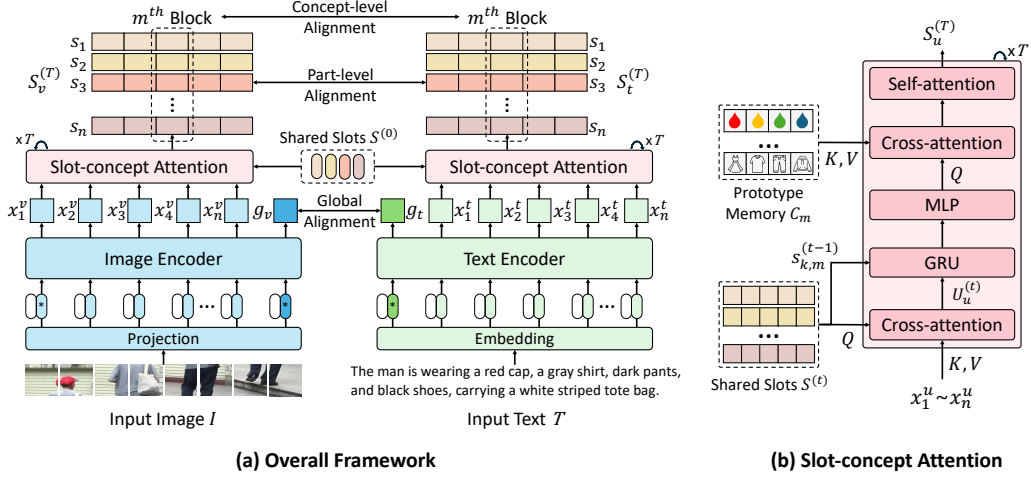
$m^{th}$ Block

Concept-level Alignment

$m^{th}$ Block

$s_1$
$s_2$
$S_v^{(T)}$ $s_3$
$s_n$

Part-level Alignment

$s_1$
$s_2$
$s_3$ $S_t^{(T)}$
$s_n$

x$T$

Shared Slots $S^{(0)}$

x$T$

Slot-concept Attention

Slot-concept Attention

$x_1^v$ $x_2^v$ $x_3^v$ $x_4^v$ $x_n^v$ $g_v$

Global Alignment

$g_t$ $x_1^t$ $x_2^t$ $x_3^t$ $x_4^t$ $x_n^t$

Image Encoder

Text Encoder

Projection

Embedding

The man is wearing a red cap, a gray shirt, dark pants, and black shoes, carrying a white striped tote bag.

Input Image $I$

Input Text $T$

(a) Overall Framework

$S_u^{(T)}$

x$T$

Self-attention

Prototype Memory $C_m$

$K, V$

Cross-attention

$Q$

MLP

$s_{k,m}^{(t-1)}$

GRU

$U_u^{(t)}$

$Q$

Cross-attention

Shared Slots $S^{(t)}$

$K, V$

$x_1^u \sim x_n^u$

(b) Slot-concept Attention